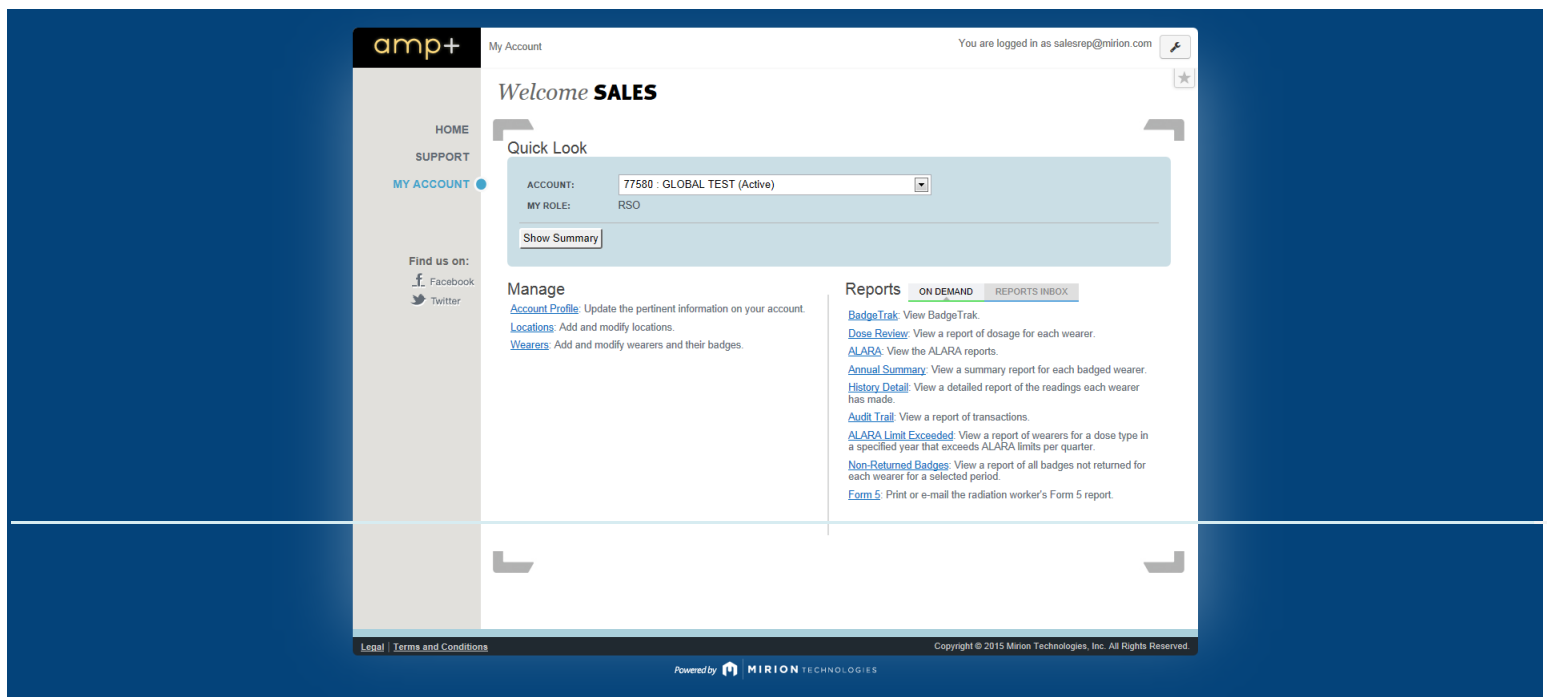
amp+

My Account

You are logged in as salesrep@mirion.com

Welcome SALES

HOME
SUPPORT
MY ACCOUNT

Find us on:
Facebook
Twitter

Quick Look

ACCOUNT: 77580 : GLOBAL TEST (Active)
MY ROLE: RSO

Show Summary

Manage

Account Profile: Update the pertinent information on your account.
Locations: Add and modify locations.
Wearers: Add and modify wearers and their badges.

Reports ON DEMAND REPORTS INBOX

BadgeTrak: View BadgeTrak.
Dose Review: View a report of dosage for each wearer.
ALARA: View the ALARA reports.
Annual Summary: View a summary report for each badged wearer.
History Detail: View a detailed report of the readings each wearer has made.
Audit Trail: View a report of transactions.
ALARA Limit Exceeded: View a report of wearers for a dose type in a specified year that exceeds ALARA limits per quarter.
Non-Returned Badges: View a report of all badges not returned for each wearer for a selected period.
Form 5: Print or e-mail the radiation worker's Form 5 report.

Legal | Terms and Conditions

Copyright © 2015 Mirion Technologies, Inc. All Rights Reserved.

Powered by MIRION TECHNOLOGIES